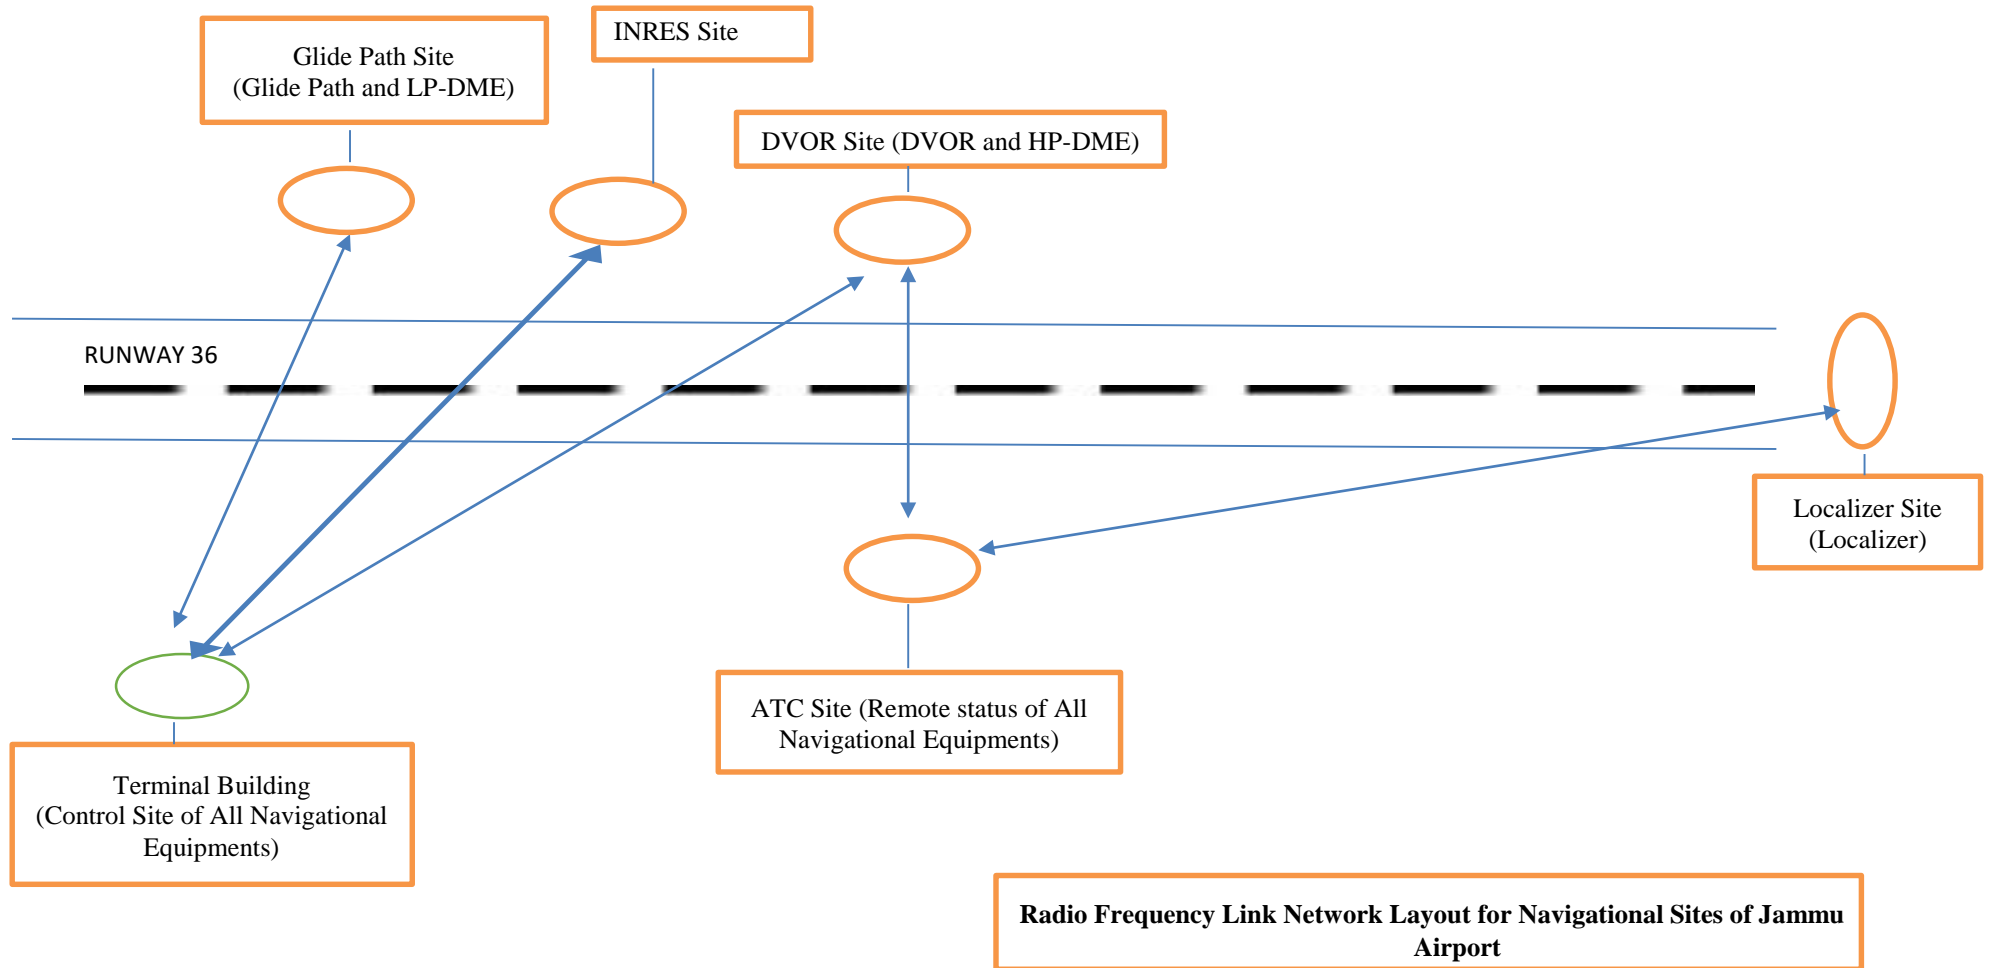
Glide Path Site
(Glide Path and LP-DME)

INRES Site

DVOR Site (DVOR and HP-DME)

RUNWAY 36

Localizer Site
(Localizer)

ATC Site (Remote status of All Navigational Equipments)

Terminal Building
(Control Site of All Navigational Equipments)

Radio Frequency Link Network Layout for Navigational Sites of Jammu Airport